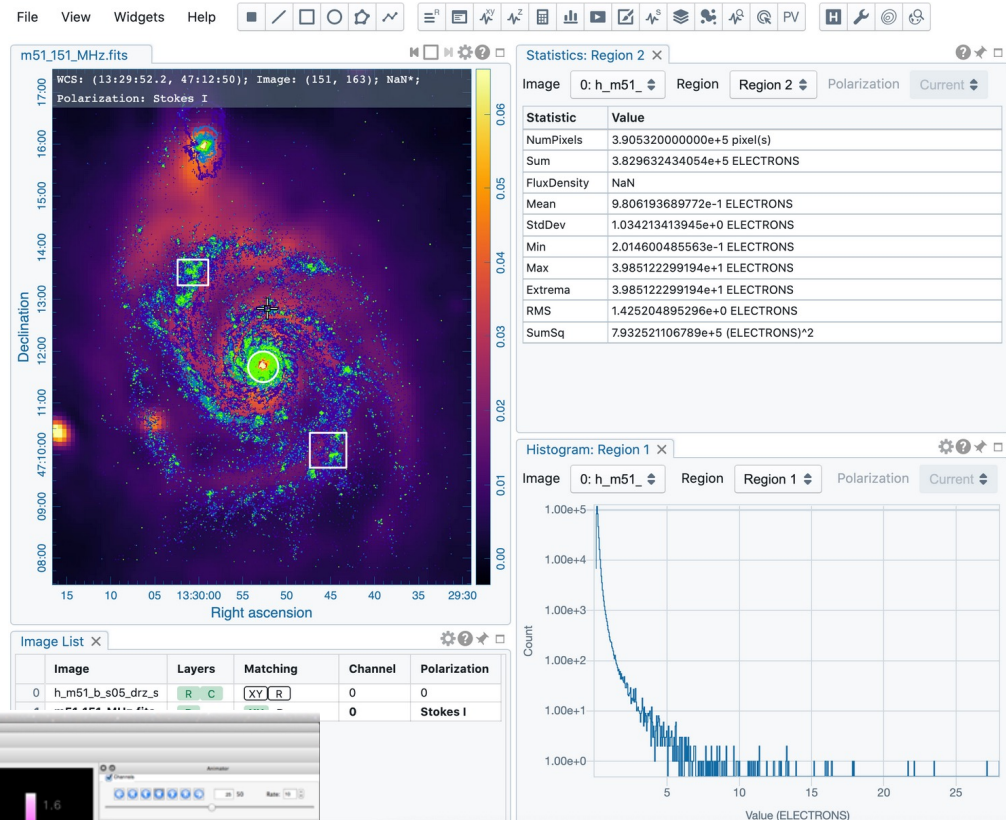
File View Widgets Help

PV

m51_151_MHz.fits

WCS: (13:29:52.2, 47:12:50); Image: (151, 163); NaN*;
Polarization: Stokes I

17:00
16:00
15:00
14:00
13:00
12:00
11:00
47:10:00
09:00
08:00

Declination

15 10 05 13:30:00 55 50 45 40 35 29:30
Right ascension

0.06
0.05
0.04
0.03
0.02
0.01
0.00

Statistics: Region 2

Image 0: h_m51_ Region Region 2 Polarization Current

| Statistic | Value |
|---|---|
| NumPixels | 3.905320000000e+5 pixel(s) |
| Sum | 3.829632434054e+5 ELECTRONS |
| FluxDensity | NaN |
| Mean | 9.806193689772e-1 ELECTRONS |
| StdDev | 1.034213413945e+0 ELECTRONS |
| Min | 2.014600485563e-1 ELECTRONS |
| Max | 3.985122299194e+1 ELECTRONS |
| Extrema | 3.985122299194e+1 ELECTRONS |
| RMS | 1.425204895296e+0 ELECTRONS |
| SumSq | 7.932521106789e+5 (ELECTRONS)^2 |

Histogram: Region 1

Image 0: h_m51_ Region Region 1 Polarization Current

1.00e+5
1.00e+4
1.00e+3
1.00e+2
1.00e+1
1.00e+0

Count

5 10 15 20 25
Value (ELECTRONS)

Image List

| | Image | Layers | Matching | Channel | Polarization |
|---|---|---|---|---|---|
| 0 | h_m51_b_s05_drz_s | R C | XY R | 0 | 0 |
| 1 | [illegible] | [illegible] | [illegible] | 0 | Stokes I |

1.6

Animator
Channels
Rate: